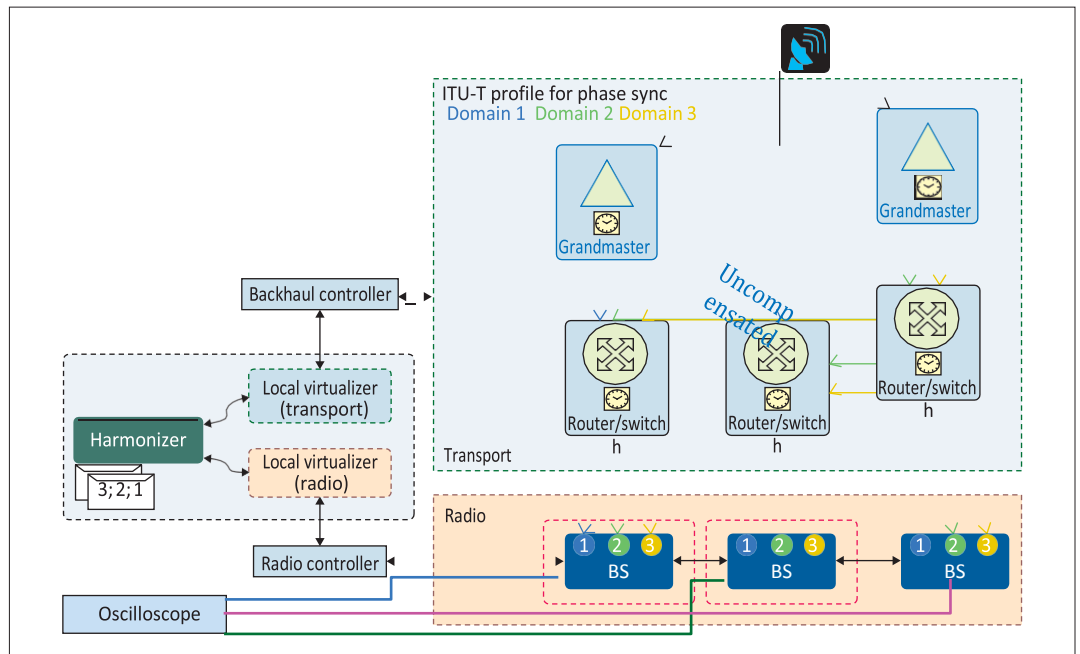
ITU-T profile for phase sync
Domain 1 Domain 2 Domain 3

Grandmaster

Grandmaster

Uncompensated

Backhaul controller

Router/switch
h

Router/switch
h

Router/switch
h

Harmonizer

3; 2; 1

Local virtualizer (transport)

Local virtualizer (radio)

Transport

Radio

1 2 3
BS

1 2 3
BS

1 2 3
BS

Radio controller

Oscilloscope